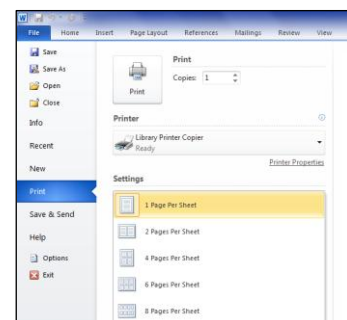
File
Home
Insert
Page Layout
References
Mailings
Review
View

Save
Save As
Open
Close
Info
Recent
New
Print
Save & Send
Help
Options
Exit

Print
Copies: 1
Print

Printer
Library Printer Copier
Ready
Printer Properties

Settings
1 Page Per Sheet
2 Pages Per Sheet
4 Pages Per Sheet
6 Pages Per Sheet
8 Pages Per Sheet